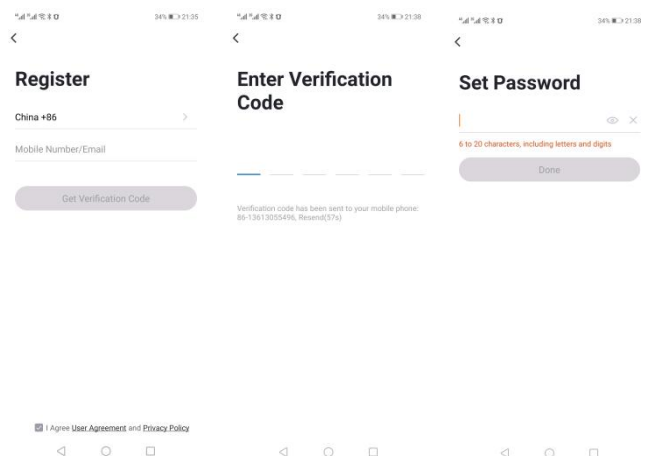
34% 21:35

Register

China +86

Mobile Number/Email

Get Verification Code

I Agree User Agreement and Privacy Policy

34% 21:38

Enter Verification Code

Verification code has been sent to your mobile phone: 86-13613055496, Resend(57s)

34% 21:38

Set Password

6 to 20 characters, including letters and digits

Done